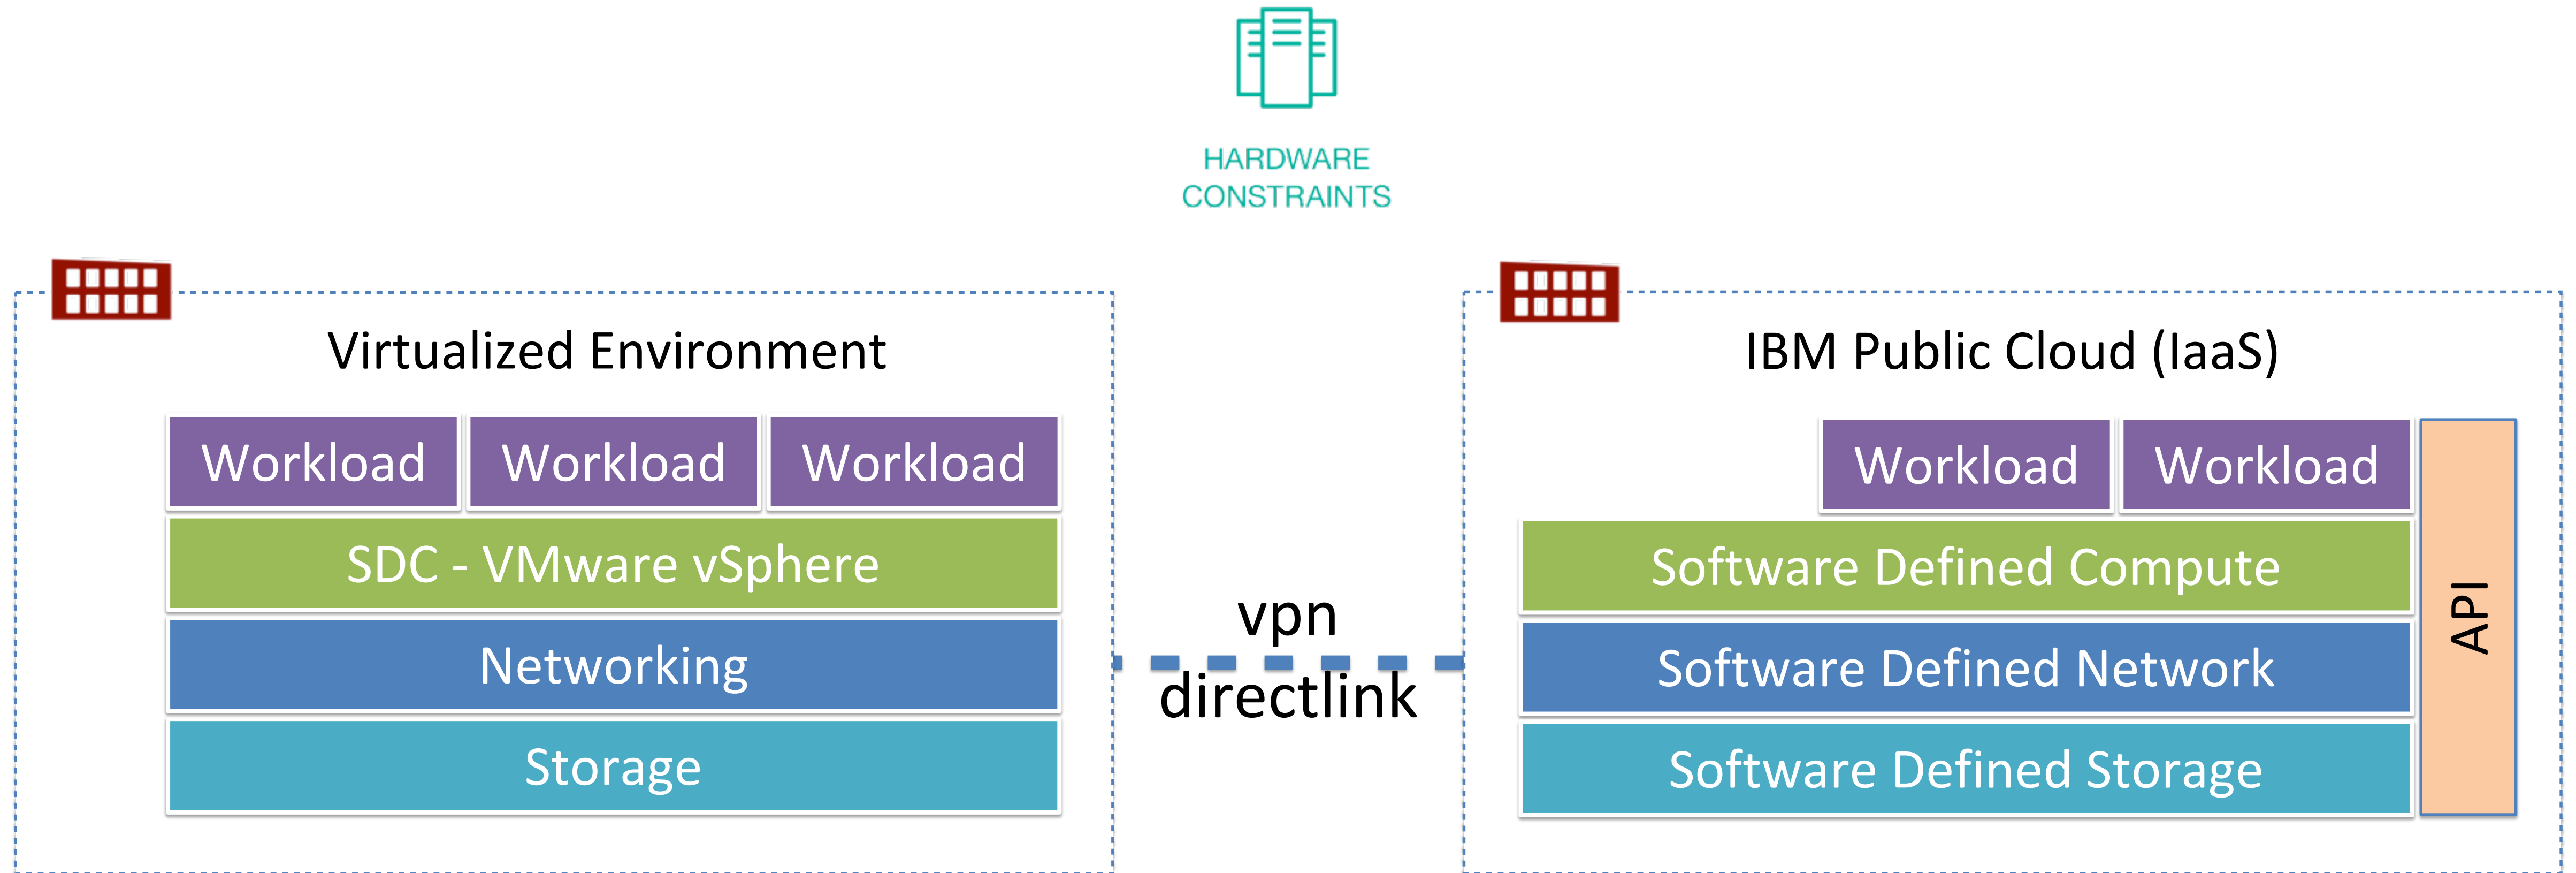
HARDWARE CONSTRAINTS

Virtualized Environment

Workload
Workload
Workload
SDC - VMware vSphere
Networking
Storage

vpn
directlink

IBM Public Cloud (IaaS)

Workload
Workload
Software Defined Compute
Software Defined Network
Software Defined Storage
API